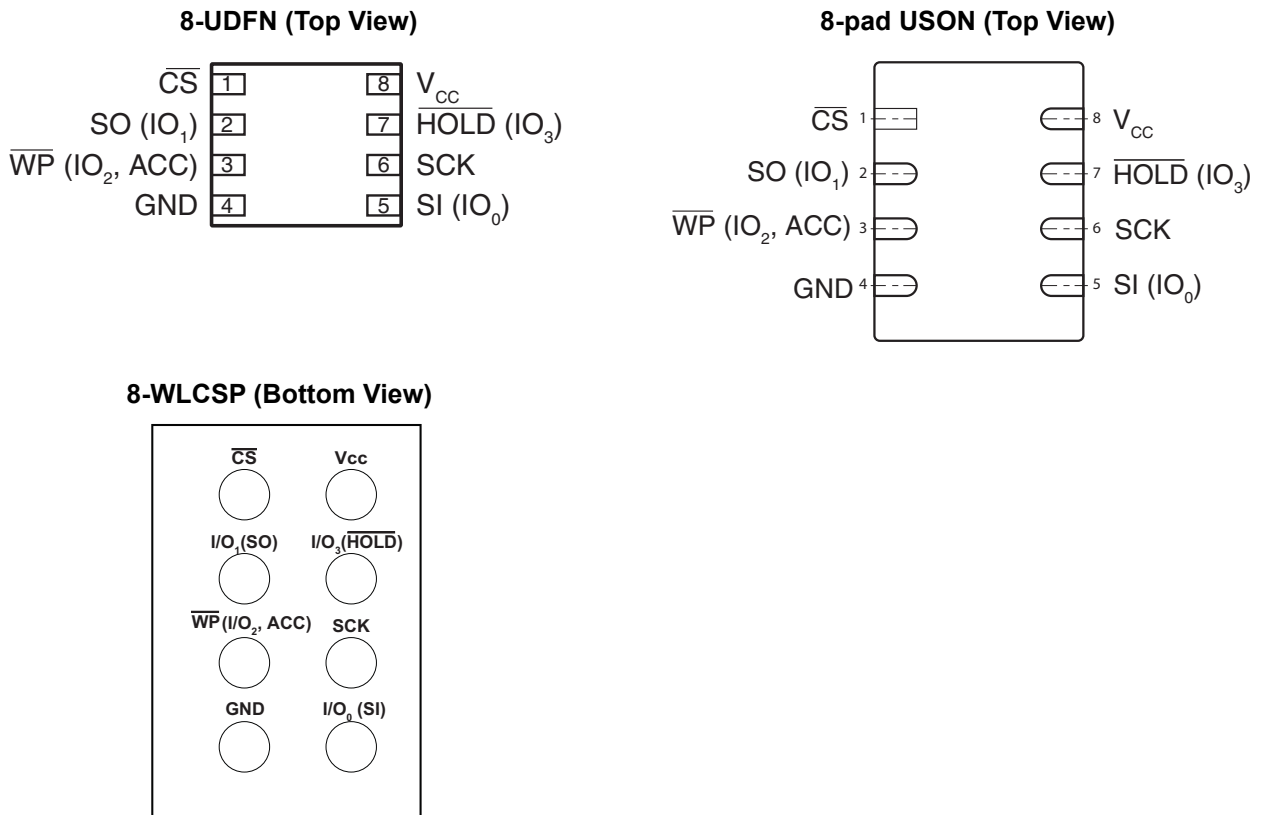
8-UDFN (Top View)

$\overline{CS}$ 1
SO ($IO_1$) 2
$\overline{WP}$ ($IO_2$, ACC) 3
GND 4
8 $V_{CC}$
7 $\overline{HOLD}$ ($IO_3$)
6 SCK
5 SI ($IO_0$)

8-pad USON (Top View)

$\overline{CS}$ 1
SO ($IO_1$) 2
$\overline{WP}$ ($IO_2$, ACC) 3
GND 4
8 $V_{CC}$
7 $\overline{HOLD}$ ($IO_3$)
6 SCK
5 SI ($IO_0$)

8-WLCSP (Bottom View)

$\overline{CS}$
Vcc
$I/O_1$(SO)
$I/O_3$($\overline{HOLD}$)
$\overline{WP}$($I/O_2$, ACC)
SCK
GND
$I/O_0$ (SI)